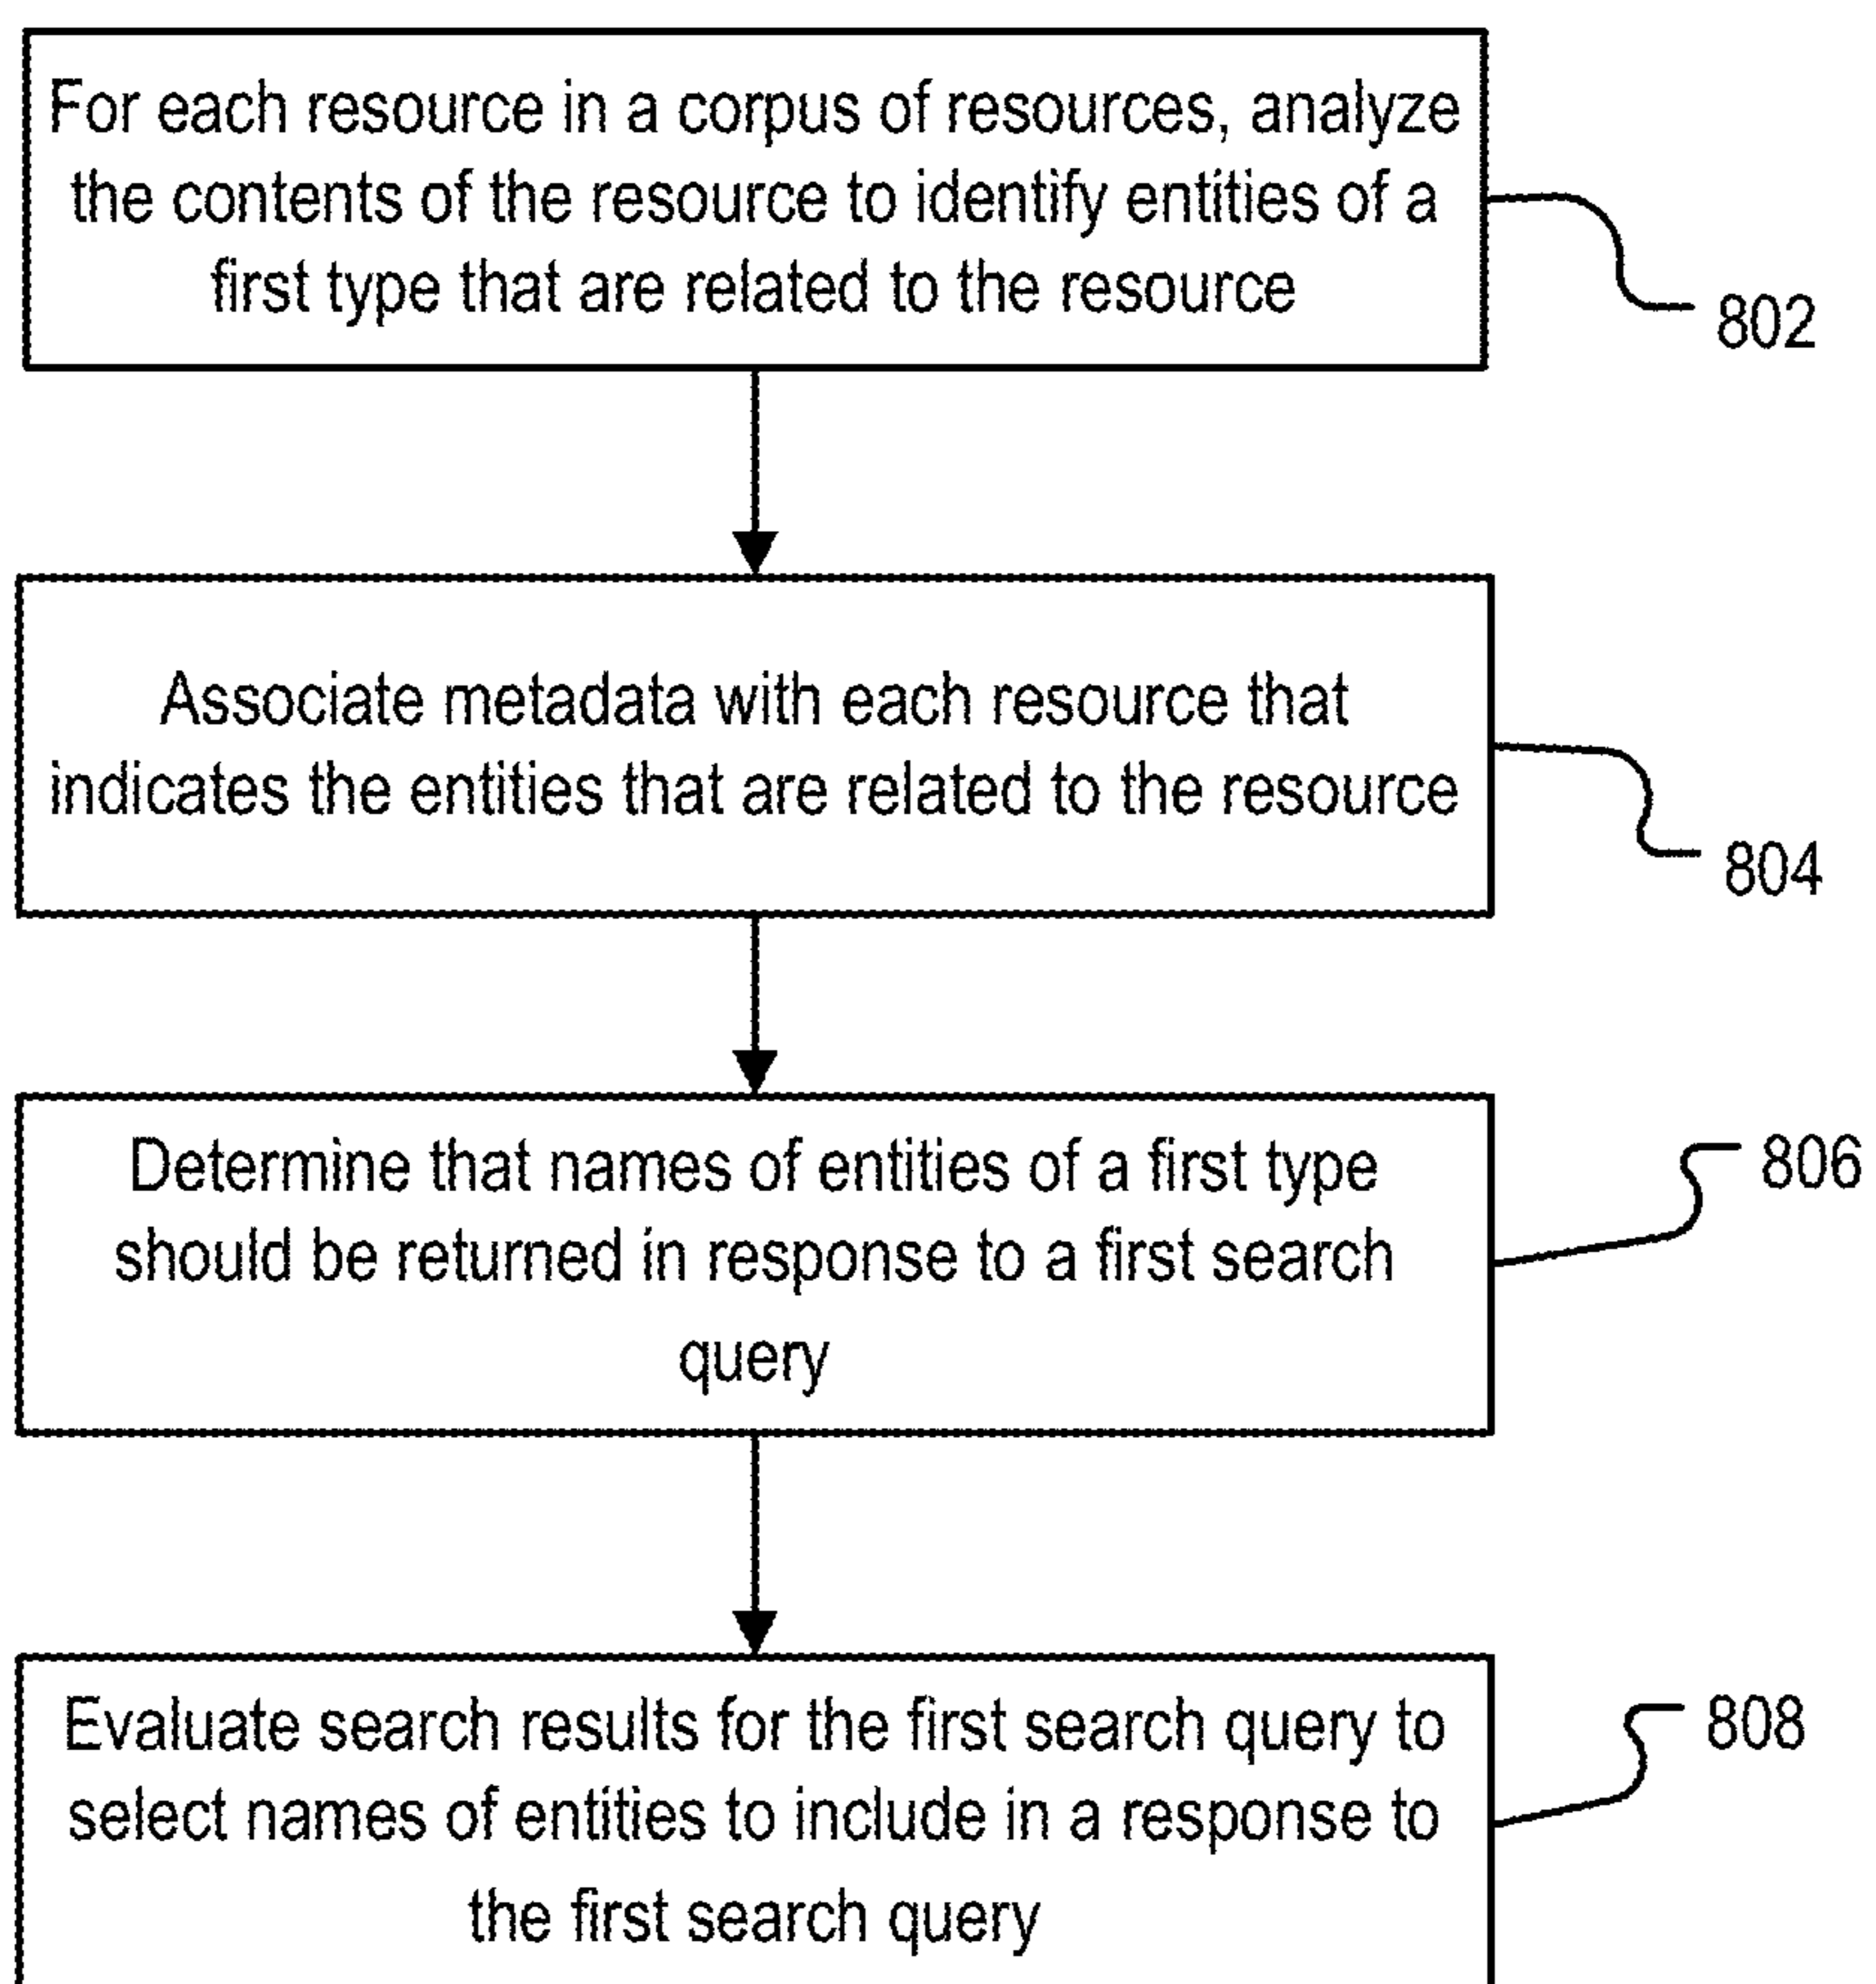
For each resource in a corpus of resources, analyze the contents of the resource to identify entities of a first type that are related to the resource

802

Associate metadata with each resource that indicates the entities that are related to the resource

804

Determine that names of entities of a first type should be returned in response to a first search query

806

Evaluate search results for the first search query to select names of entities to include in a response to the first search query

808